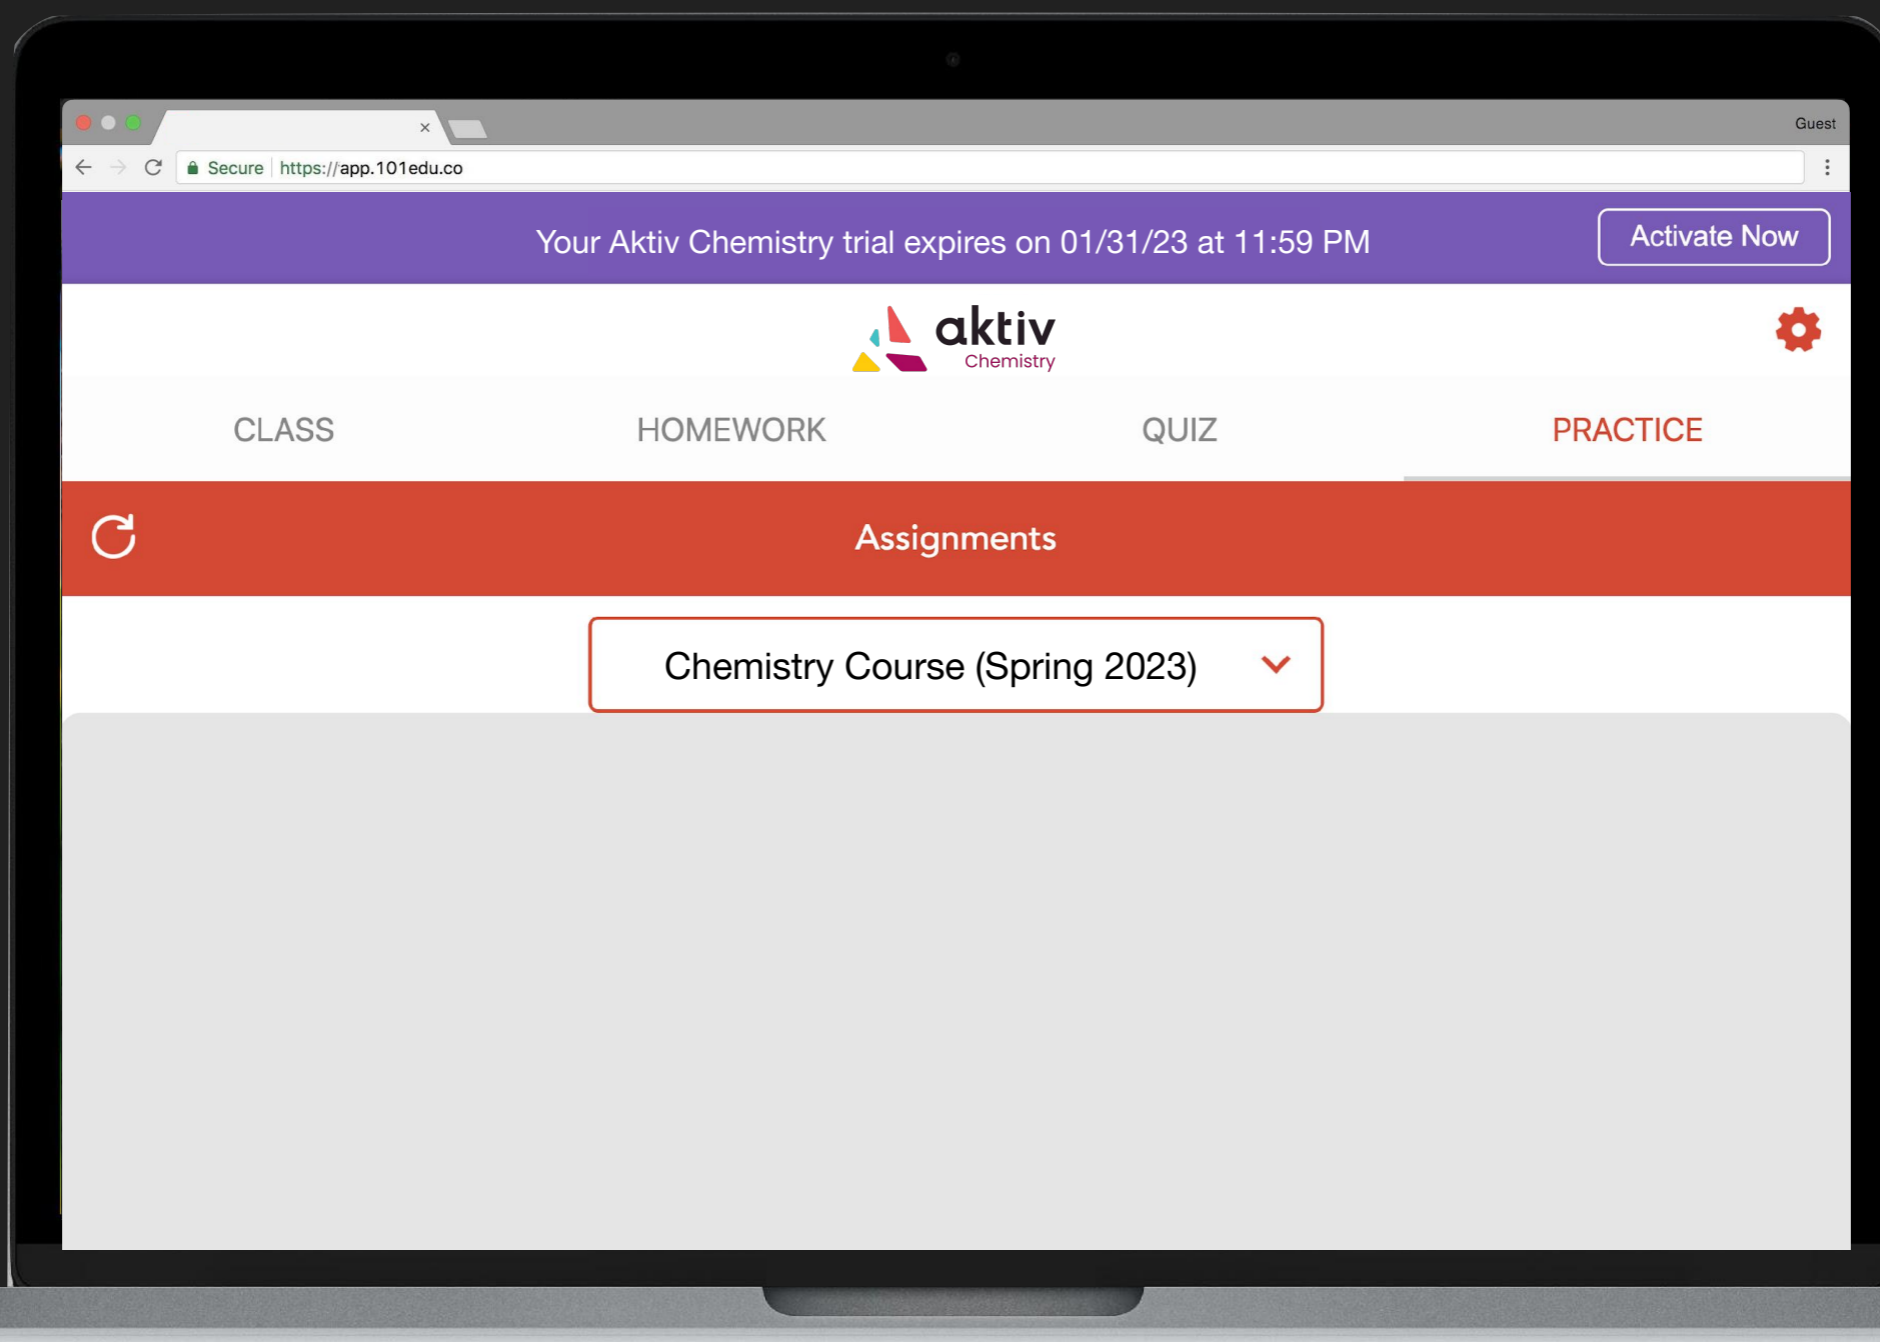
Guest

Secure https://app.101edu.co

Your Aktiv Chemistry trial expires on 01/31/23 at 11:59 PM

Activate Now

aktiv
Chemistry

CLASS HOMEWORK QUIZ PRACTICE

Assignments

Chemistry Course (Spring 2023)